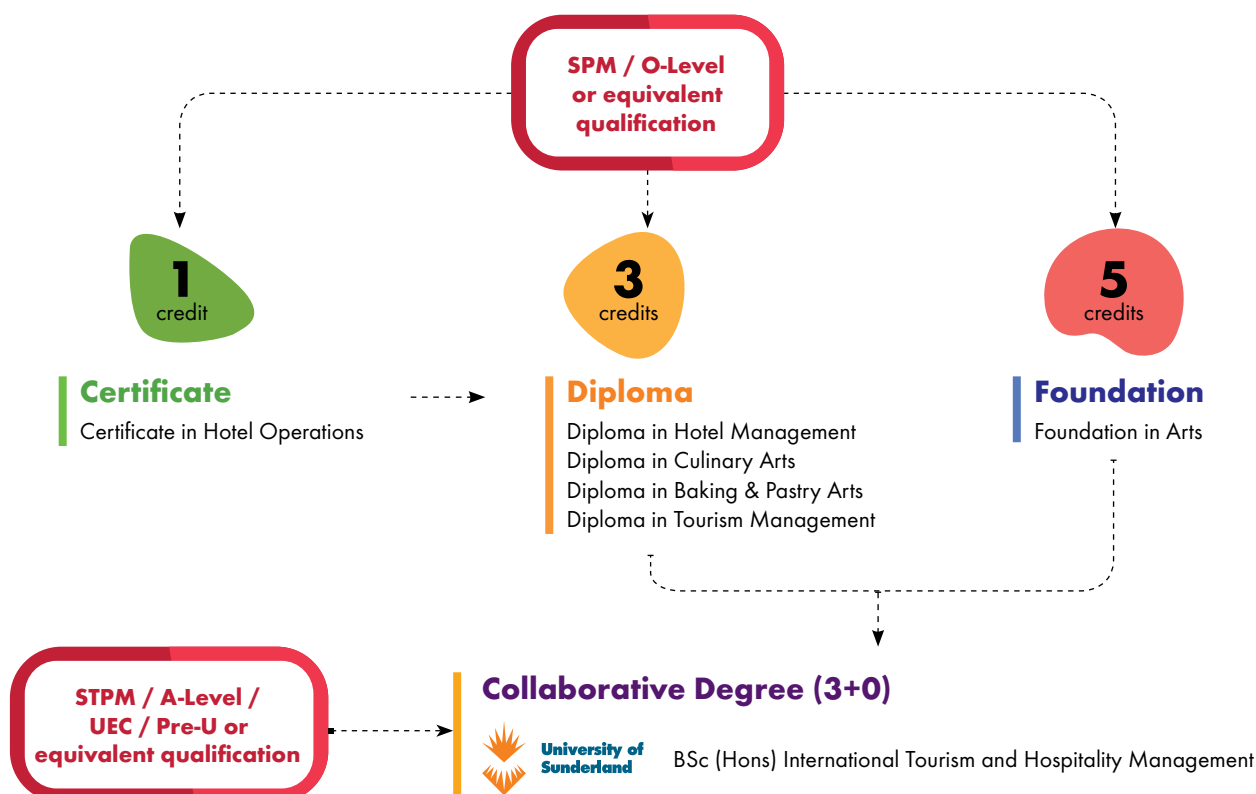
SPM / O-Level or equivalent qualification

1
credit

3
credits

5
credits

Certificate
Certificate in Hotel Operations

Diploma
Diploma in Hotel Management
Diploma in Culinary Arts
Diploma in Baking & Pastry Arts
Diploma in Tourism Management

Foundation
Foundation in Arts

STPM / A-Level / UEC / Pre-U or equivalent qualification

Collaborative Degree (3+0)

University of Sunderland

BSc (Hons) International Tourism and Hospitality Management